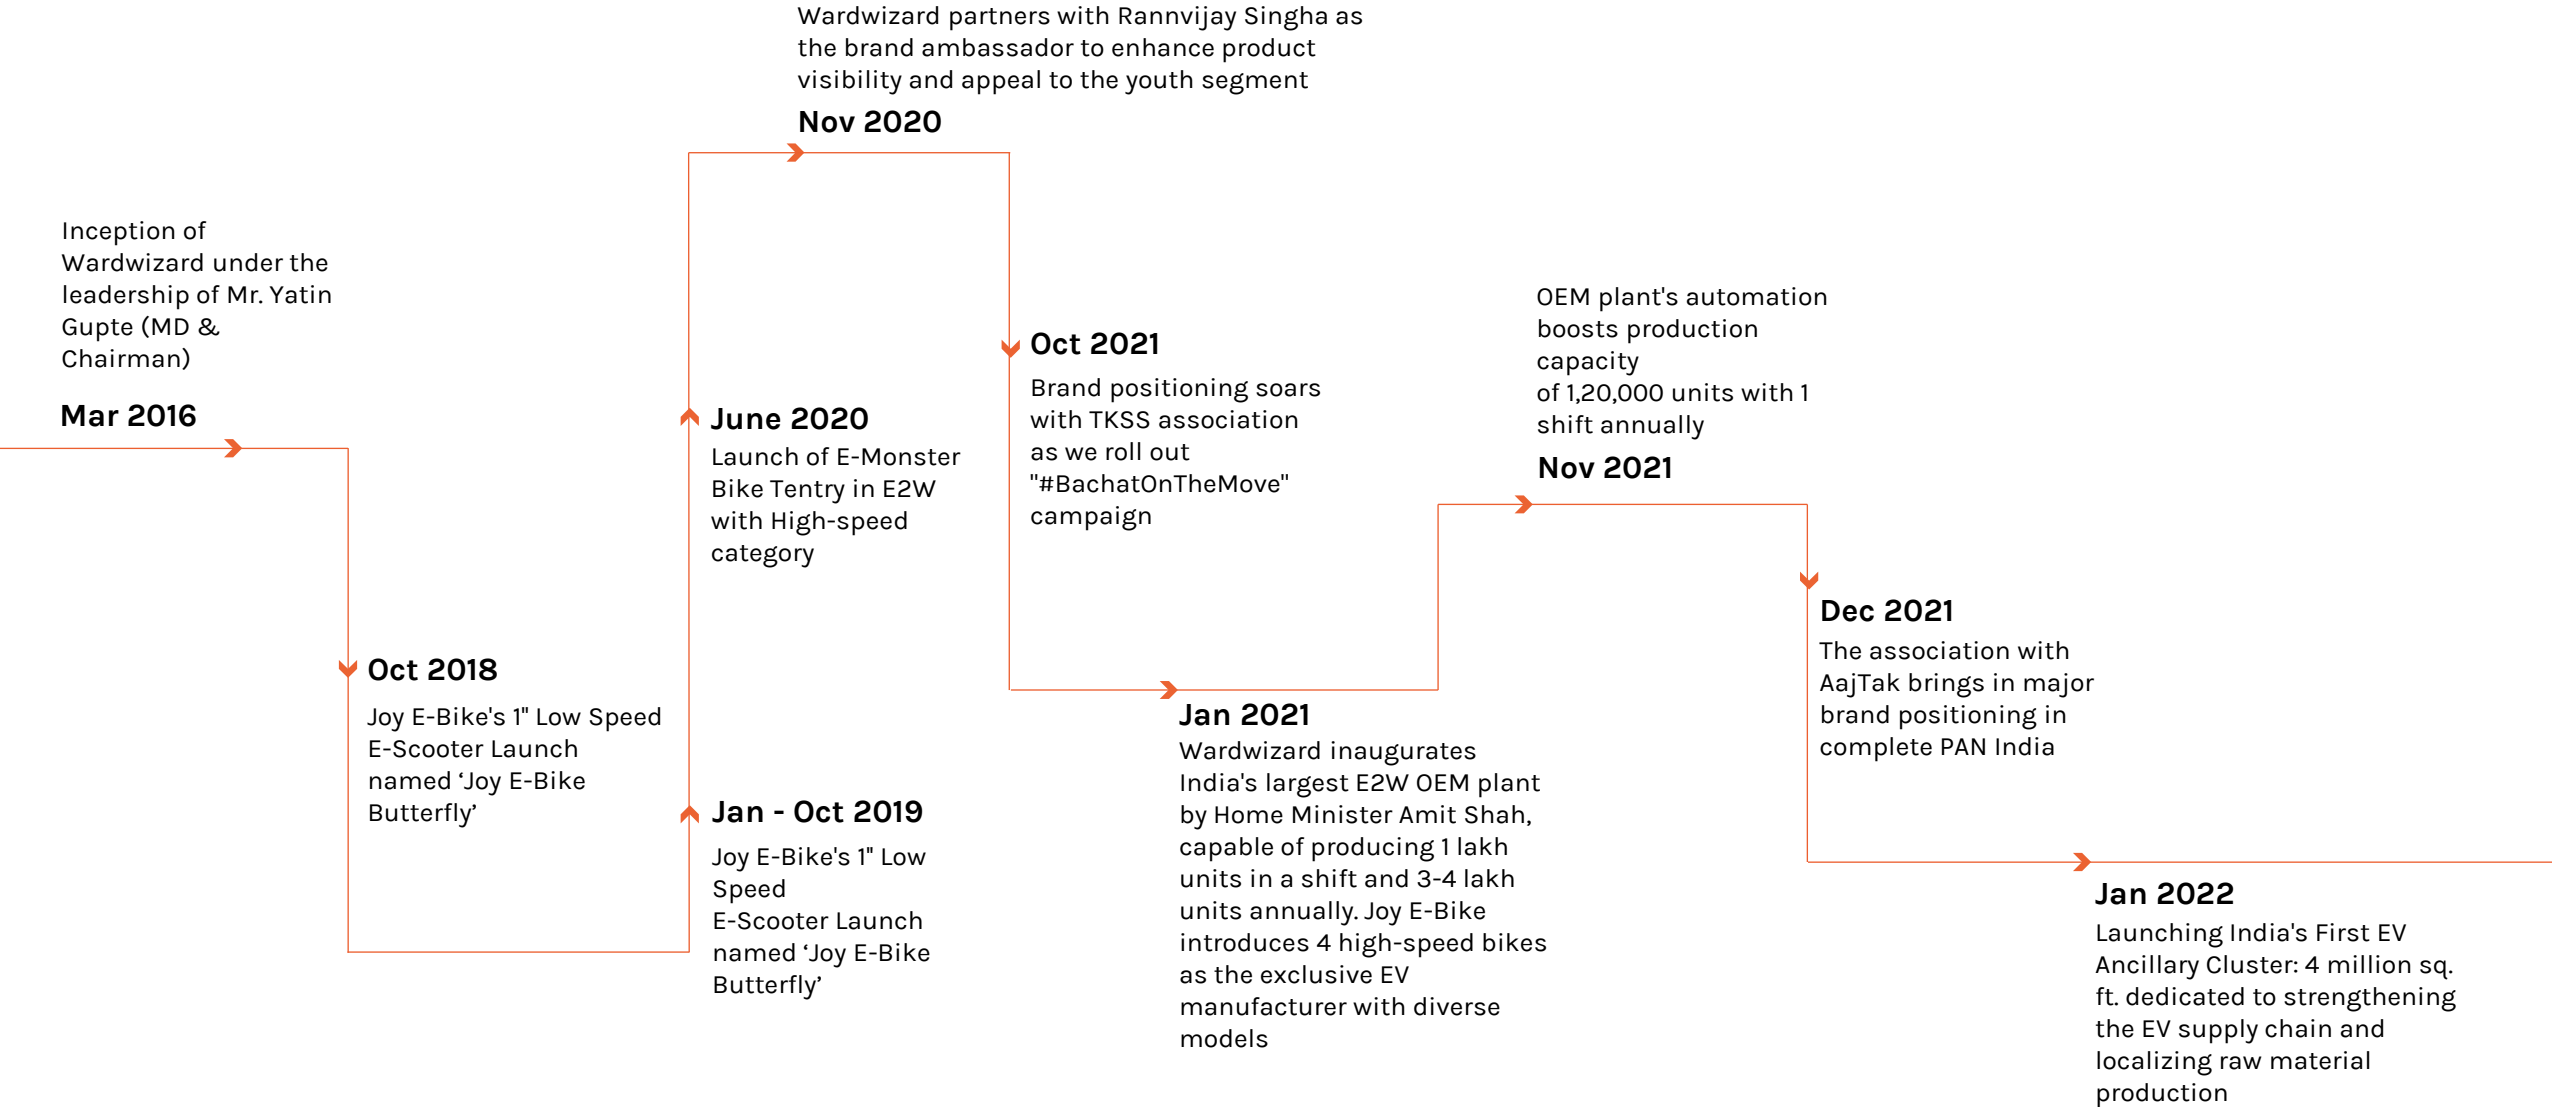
Inception of Wardwizard under the leadership of Mr. Yatin Gupte (MD & Chairman)

Mar 2016

Oct 2018

Joy E-Bike's 1" Low Speed E-Scooter Launch named ‘Joy E-Bike Butterfly’

Jan - Oct 2019

Joy E-Bike's 1" Low Speed E-Scooter Launch named ‘Joy E-Bike Butterfly’

June 2020

Launch of E-Monster Bike Tentry in E2W with High-speed category

Wardwizard partners with Rannvijay Singha as the brand ambassador to enhance product visibility and appeal to the youth segment

Nov 2020

Oct 2021

Brand positioning soars with TKSS association as we roll out "#BachatOnTheMove" campaign

Jan 2021

Wardwizard inaugurates India's largest E2W OEM plant by Home Minister Amit Shah, capable of producing 1 lakh units in a shift and 3-4 lakh units annually. Joy E-Bike introduces 4 high-speed bikes as the exclusive EV manufacturer with diverse models

OEM plant's automation boosts production capacity of 1,20,000 units with 1 shift annually

Nov 2021

Dec 2021

The association with AajTak brings in major brand positioning in complete PAN India

Jan 2022

Launching India's First EV Ancillary Cluster: 4 million sq. ft. dedicated to strengthening the EV supply chain and localizing raw material production